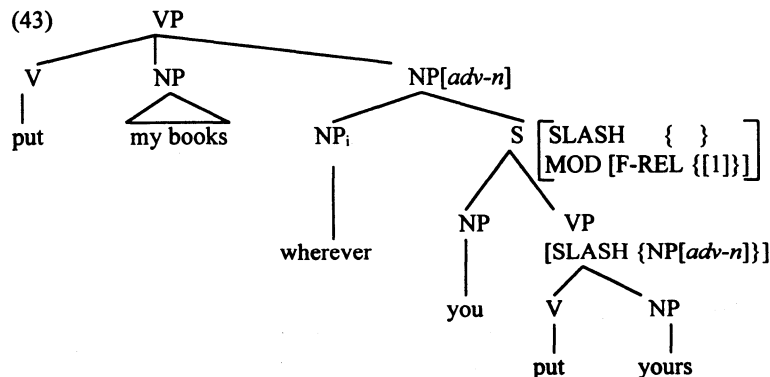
(43)

VP

V

put

NP

my books

NP[*adv-n*]

NP$_i$

wherever

S

$\begin{bmatrix} \text{SLASH} & \{\ \} \\ \text{MOD [F-REL } \{[1]\}] \end{bmatrix}$

NP

you

VP

[SLASH {NP[*adv-n*]}]

V

put

NP

yours